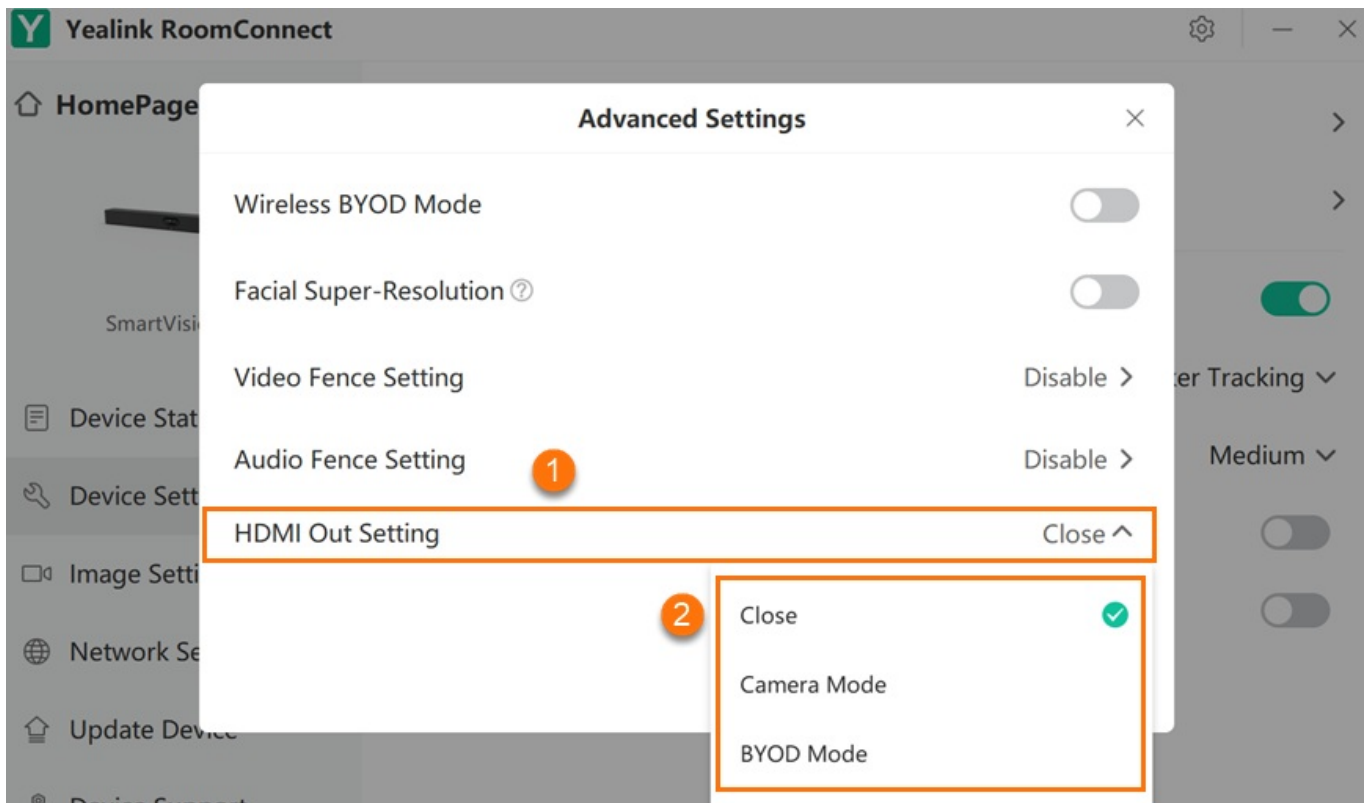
Y Yealink RoomConnect

HomePage

SmartVisi

Device Stat

Device Sett

Image Setti

Network Se

Update Device

Device Support

er Tracking

Medium

Advanced Settings

Wireless BYOD Mode

Facial Super-Resolution

Video Fence Setting Disable

Audio Fence Setting Disable

1

HDMI Out Setting Close

2

Close

Camera Mode

BYOD Mode